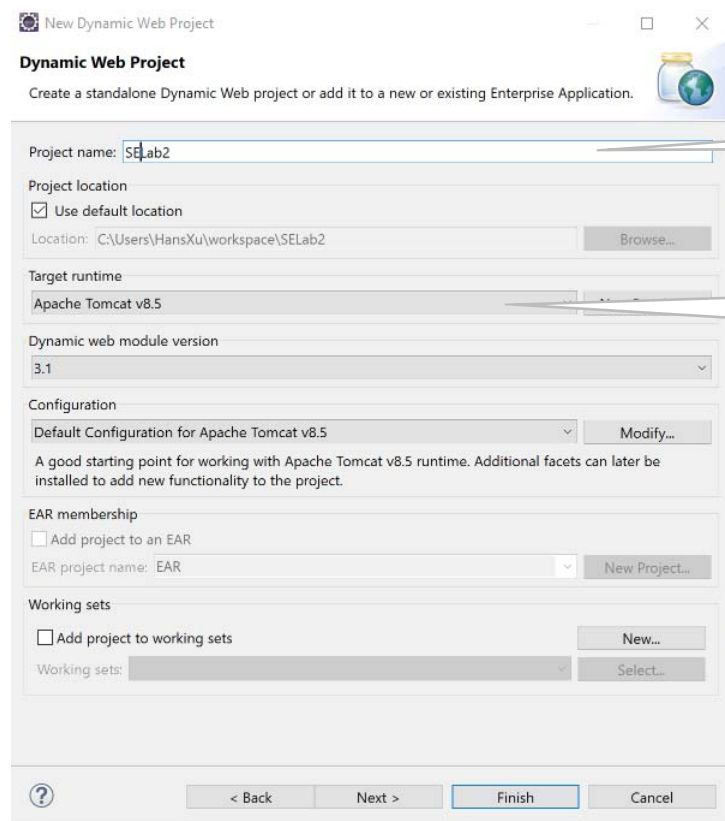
New Dynamic Web Project

Dynamic Web Project

Create a standalone Dynamic Web project or add it to a new or existing Enterprise Application.

Project name: SELab2

Project location

Use default location

Location: C:\Users\HansXu\workspace\SELab2

Browse...

Target runtime

Apache Tomcat v8.5

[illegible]

Dynamic web module version

3.1

Configuration

Default Configuration for Apache Tomcat v8.5

Modify...

A good starting point for working with Apache Tomcat v8.5 runtime. Additional facets can later be installed to add new functionality to the project.

EAR membership

Add project to an EAR

EAR project name: EAR

New Project...

Working sets

Add project to working sets

New...

Working sets:

Select...

?

< Back

Next >

Finish

Cancel